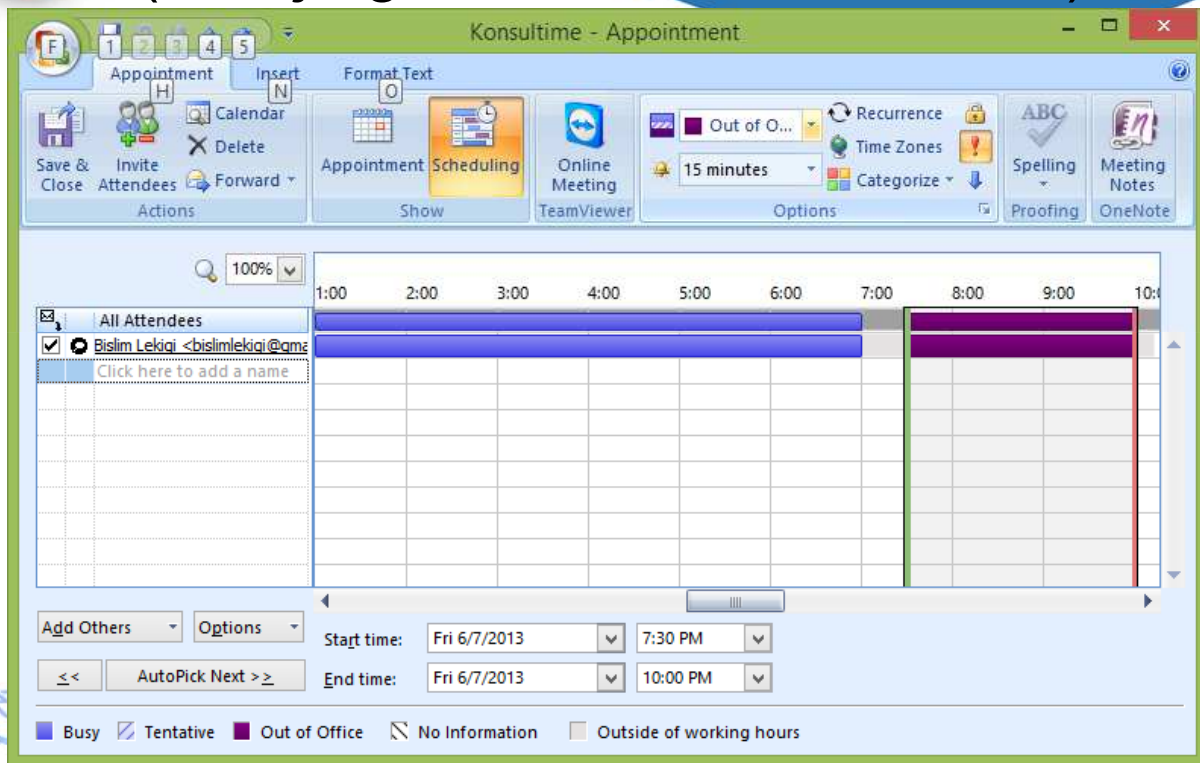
F 1 2 3 4 5

Konsultime - Appointment

Appointment H Insert N Format Text O

Save & Close Invite Attendees Calendar Delete Forward

Actions

Appointment Scheduling

Show

Online Meeting

TeamViewer

Out of O... 15 minutes Recurrence Time Zones Categorize

Options

ABC Spelling

Proofing

Meeting Notes

OneNote

100%

1:00 2:00 3:00 4:00 5:00 6:00 7:00 8:00 9:00 10:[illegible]

All Attendees

Bislim Lekigi <bislimlekigi@gma

Click here to add a name

Add Others Options

<< AutoPick Next >>

Start time: Fri 6/7/2013 7:30 PM

End time: Fri 6/7/2013 10:00 PM

Busy Tentative Out of Office No Information Outside of working hours